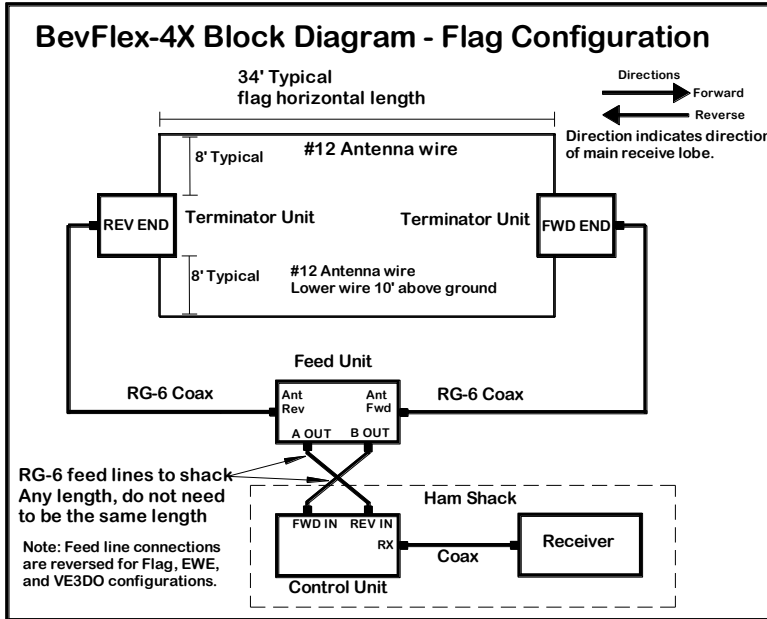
BevFlex-4X Block Diagram - Flag Configuration

34' Typical
flag horizontal length

Directions
Forward
Reverse
Direction indicates direction
of main receive lobe.

8' Typical

#12 Antenna wire

REV END

Terminator Unit

Terminator Unit

FWD END

8' Typical

#12 Antenna wire
Lower wire 10' above ground

Feed Unit

RG-6 Coax

Ant Rev

Ant Fwd

RG-6 Coax

A OUT

B OUT

RG-6 feed lines to shack
Any length, do not need to be the same length

Ham Shack

FWD IN

REV IN

RX

Coax

Receiver

Note: Feed line connections are reversed for Flag, EWE, and VE3DO configurations.

Control Unit